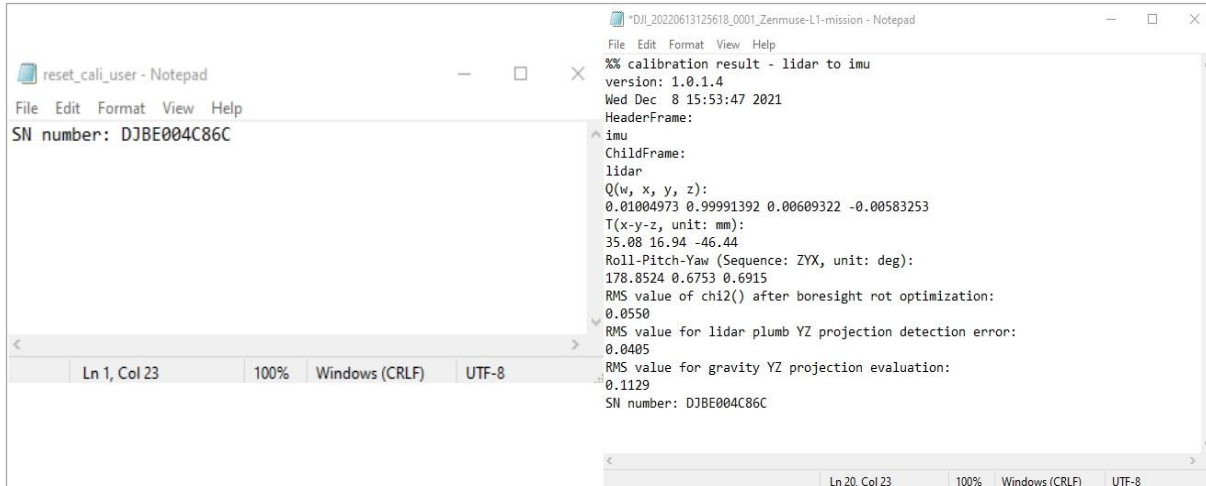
reset_cali_user - Notepad

File Edit Format View Help

SN number: DJBE004C86C

Ln 1, Col 23 100% Windows (CRLF) UTF-8

*DJI_20220613125618_0001_Zenmuse-L1-mission - Notepad

File Edit Format View Help

%% calibration result - lidar to imu
version: 1.0.1.4
Wed Dec 8 15:53:47 2021
HeaderFrame:
imu
ChildFrame:
lidar
Q(w, x, y, z):
0.01004973 0.99991392 0.00609322 -0.00583253
T(x-y-z, unit: mm):
35.08 16.94 -46.44
Roll-Pitch-Yaw (Sequence: ZYX, unit: deg):
178.8524 0.6753 0.6915
RMS value of chi2() after boresight rot optimization:
0.0550
RMS value for lidar plumb YZ projection detection error:
0.0405
RMS value for gravity YZ projection evaluation:
0.1129
SN number: DJBE004C86C

Ln 20, Col 23 100% Windows (CRLF) UTF-8